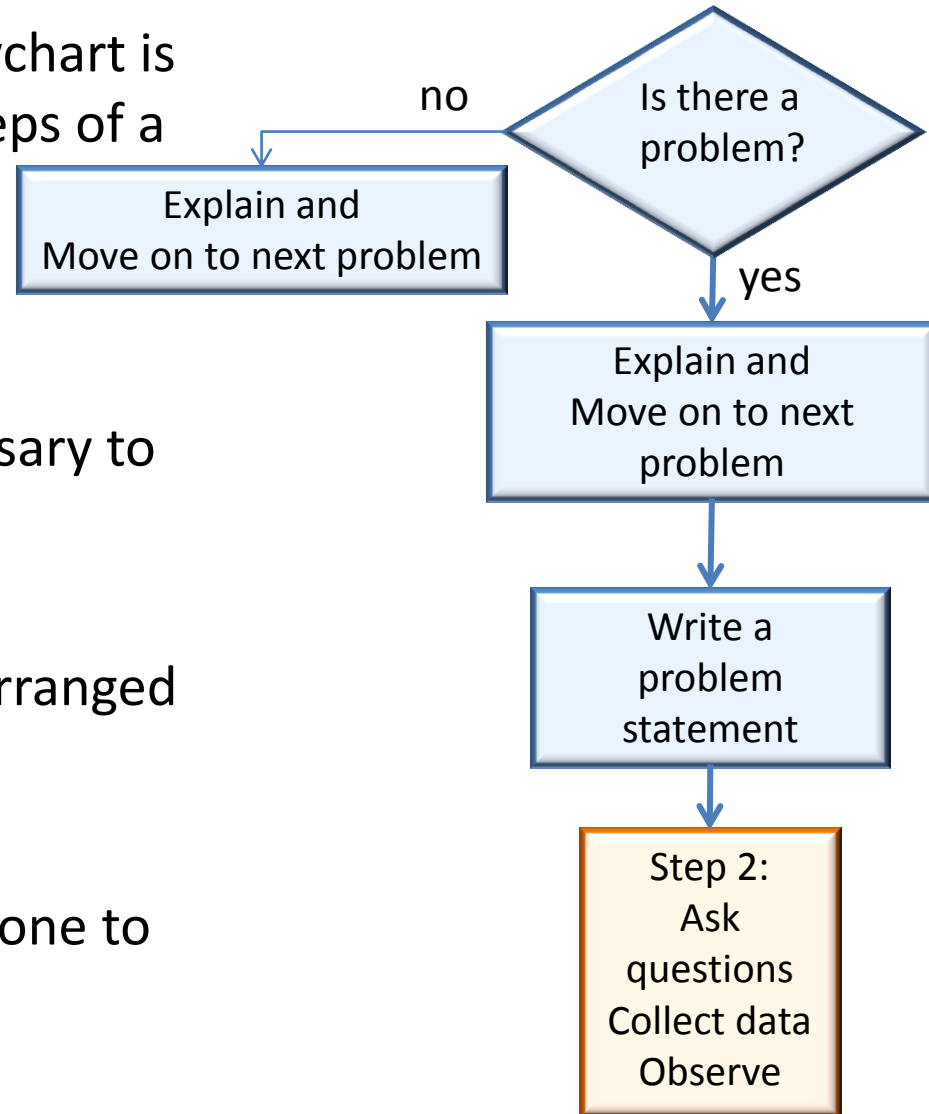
rchart is
eps of a

sary to

rranged

one to

Is there a problem?

no

Explain and Move on to next problem

yes

Explain and Move on to next problem

Write a problem statement

Step 2: Ask questions Collect data Observe